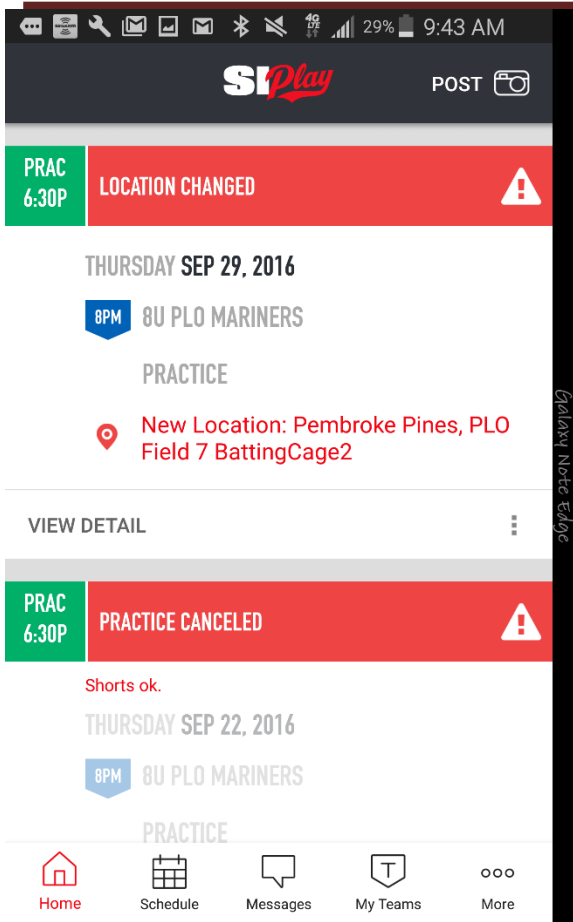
29% 9:43 AM

SI Play

POST

PRAC 6:30P

LOCATION CHANGED

THURSDAY SEP 29, 2016

8PM 8U PLO MARINERS

PRACTICE

New Location: Pembroke Pines, PLO Field 7 BattingCage2

VIEW DETAIL

Galaxy Note Edge

PRAC 6:30P

PRACTICE CANCELED

Shorts ok.

THURSDAY SEP 22, 2016

8PM 8U PLO MARINERS

PRACTICE

Home Schedule Messages My Teams More